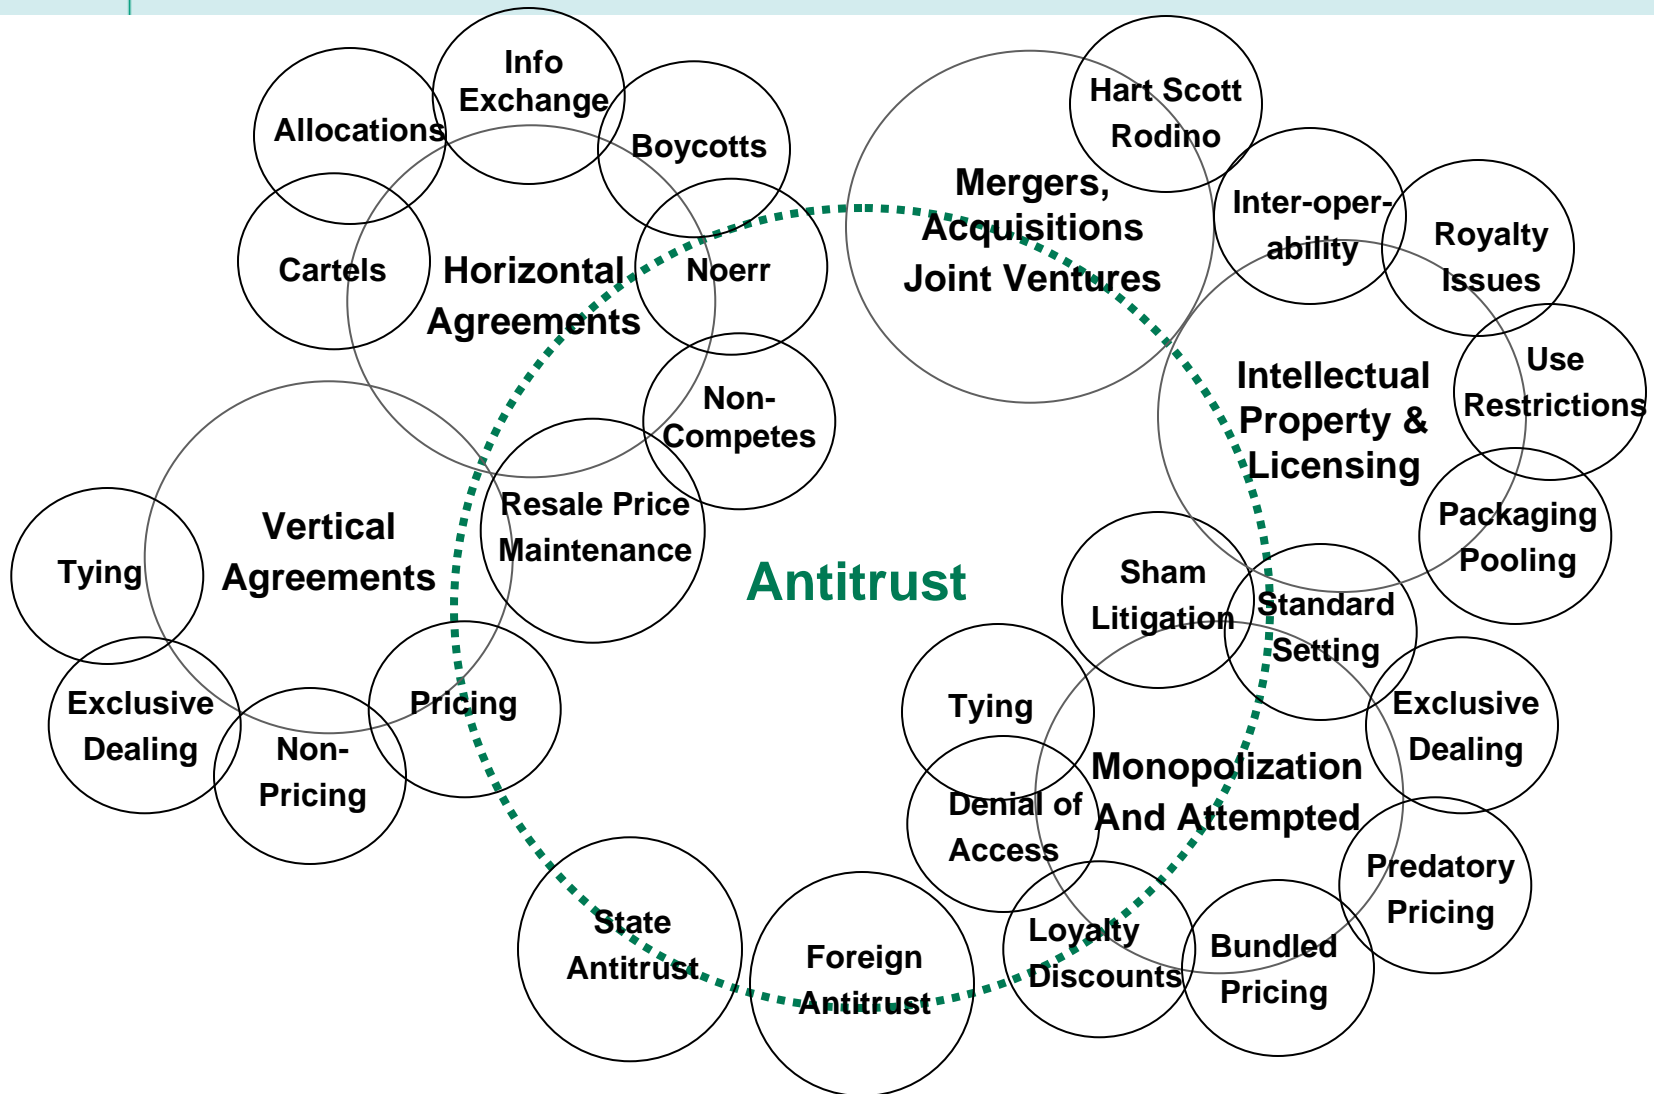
Info Exchange

Allocations

Boycotts

Cartels

Horizontal Agreements

Noerr

Non-Competes

Hart Scott Rodino

Mergers, Acquisitions Joint Ventures

Inter-operability

Royalty Issues

Use Restrictions

Intellectual Property & Licensing

Packaging Pooling

Vertical Agreements

Tying

Resale Price Maintenance

Antitrust

Exclusive Dealing

Non-Pricing

Pricing

Sham Litigation

Standard Setting

Tying

Exclusive Dealing

Monopolization And Attempted

Denial of Access

Predatory Pricing

State Antitrust

Foreign Antitrust

Loyalty Discounts

Bundled Pricing